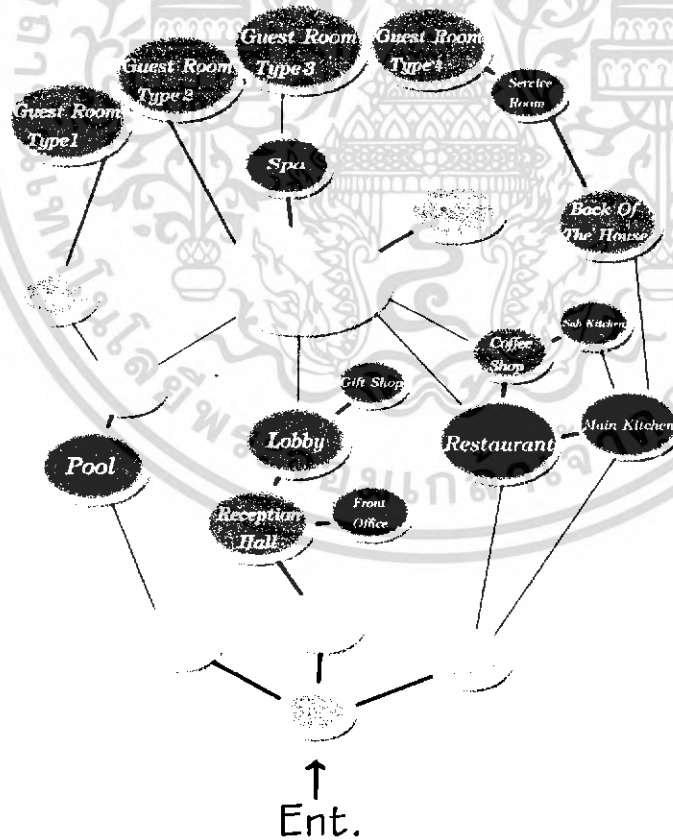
Guest Room Type 3

Guest Room Type 4

Guest Room Type 2

Service Room

Guest Room Type1

Spa

Back Of The House

Sub Kitchen

Coffee Shop

Gift Shop

Lobby

Main Kitchen

Restaurant

Pool

Front Office

Reception Hall

Ent.